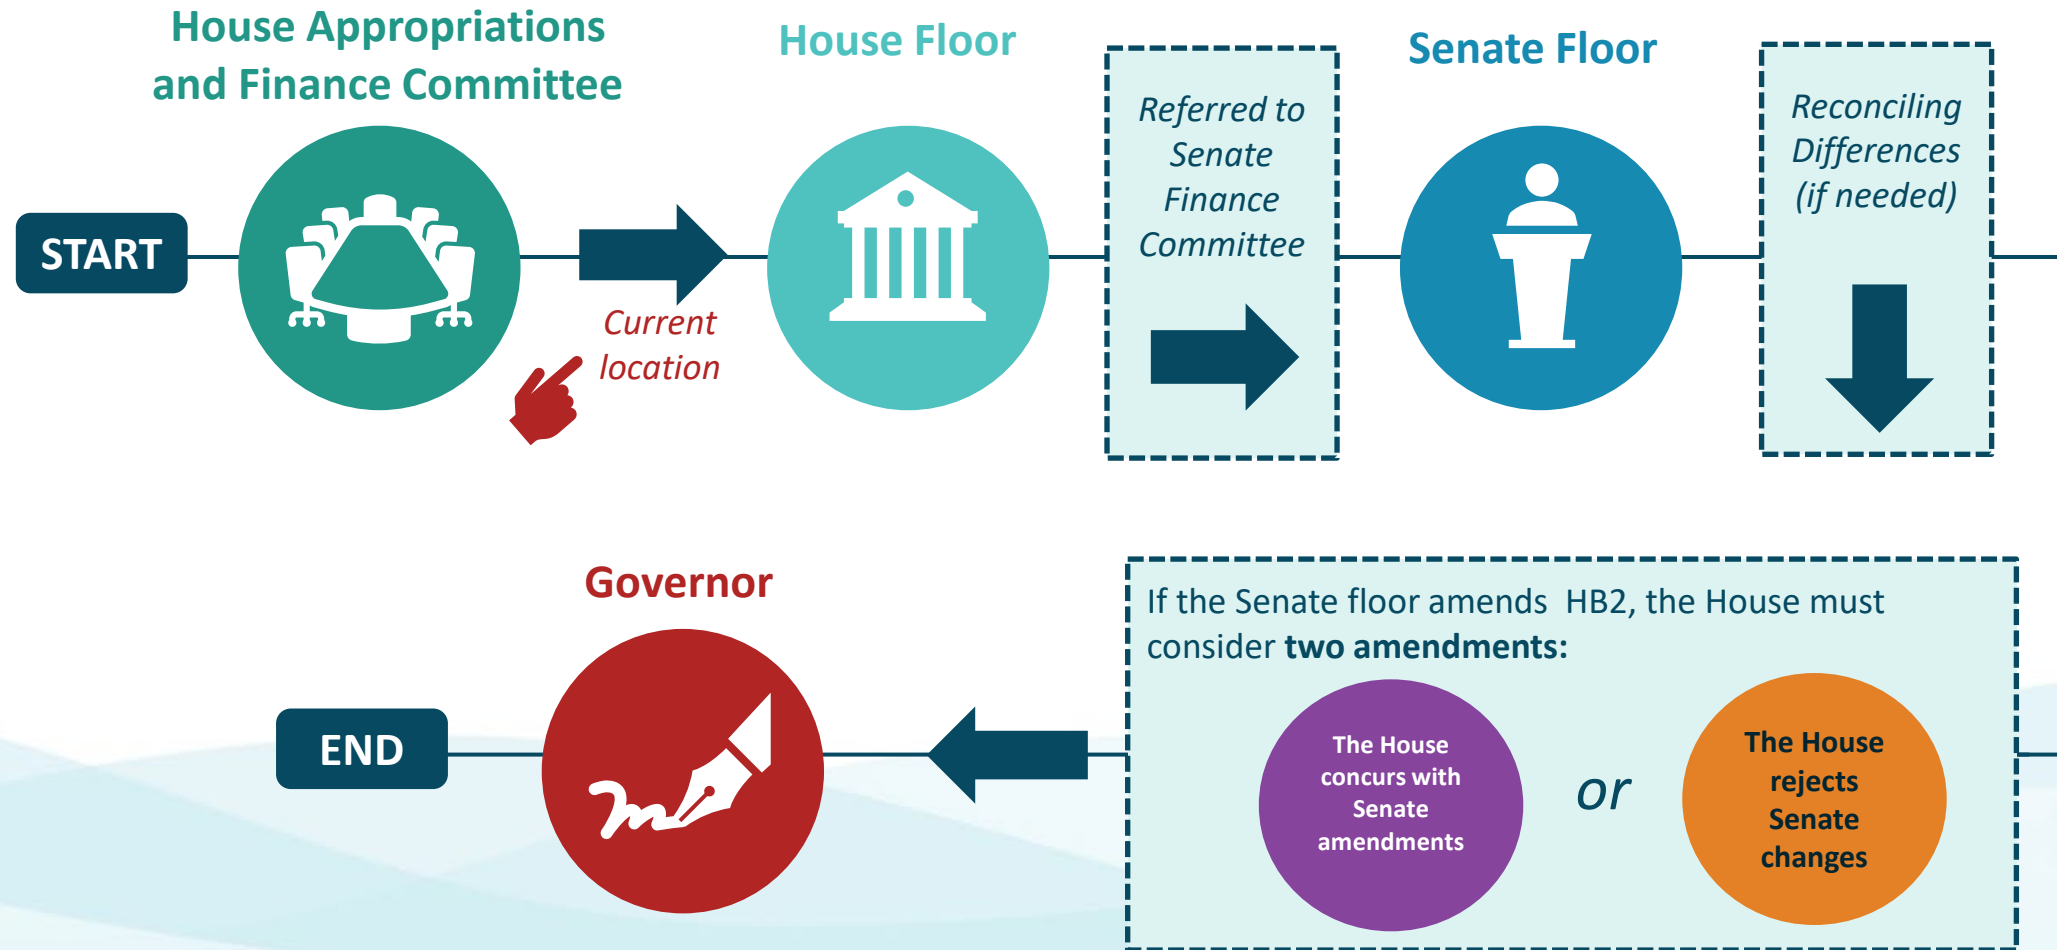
House Appropriations and Finance Committee

House Floor

Referred to Senate Finance Committee

Senate Floor

Reconciling Differences (if needed)

START

Current location

Governor

END

If the Senate floor amends HB2, the House must consider **two amendments:**

The House concurs with Senate amendments

or

The House rejects Senate changes